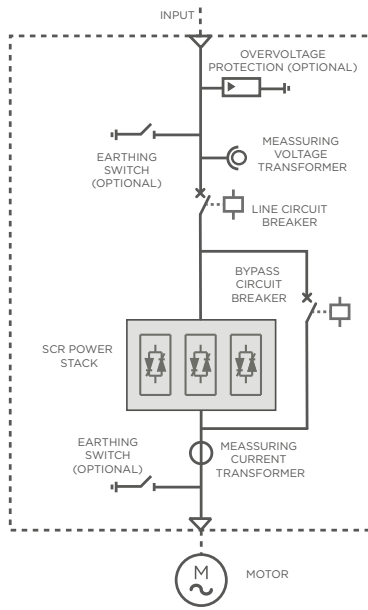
INPUT

OVERVOLTAGE PROTECTION (OPTIONAL)

EARTHING SWITCH (OPTIONAL)

MEASSURING VOLTAGE TRANSFORMER

LINE CIRCUIT BREAKER

BYPASS CIRCUIT BREAKER

SCR POWER STACK

EARTHING SWITCH (OPTIONAL)

MEASSURING CURRENT TRANSFORMER

M

MOTOR